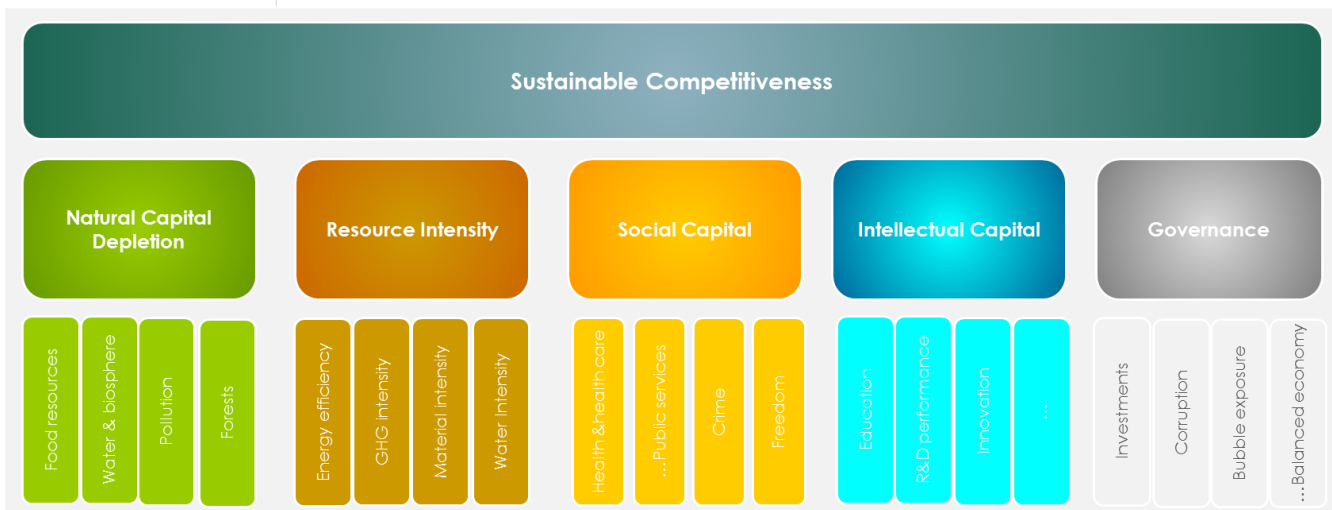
Sustainable Competitiveness

Natural Capital Depletion

Food resources

Water & biosphere

Pollution

Forests

Resource Intensity

Energy efficiency

GHG intensity

Material intensity

Water Intensity

Social Capital

Health &health care

...Public services

Crime

Freedom

Intellectual Capital

Education

R&D performance

Innovation

...

Governance

Investments

Corruption

Bubble exposure

...Balanced economy